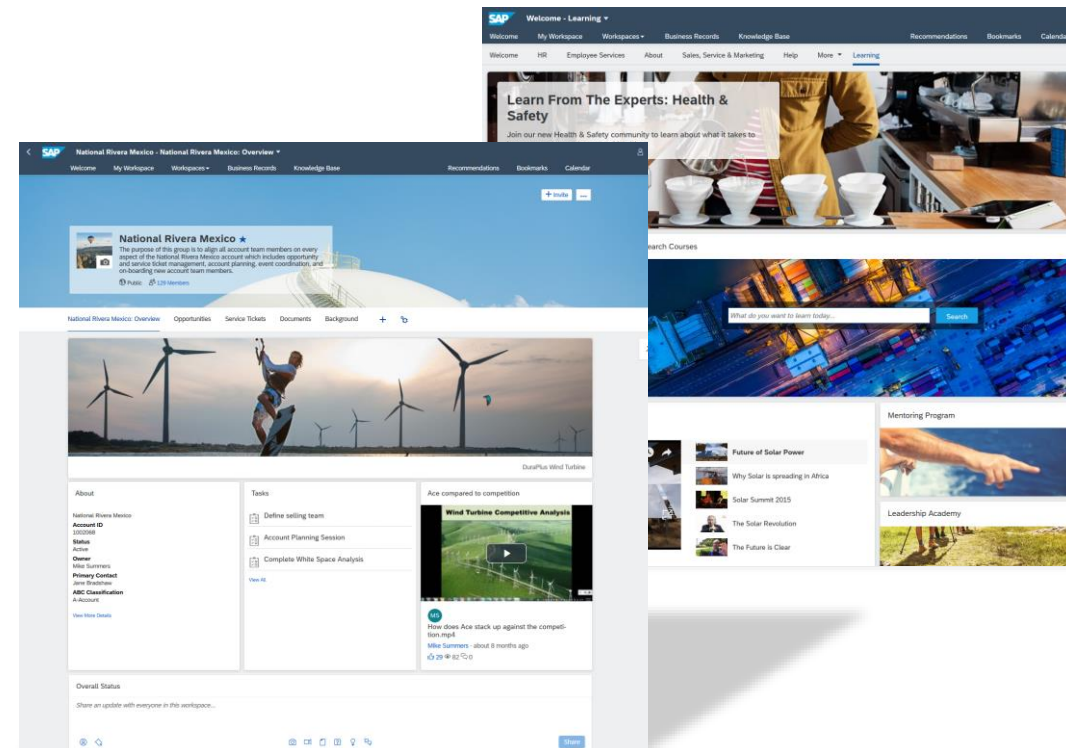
SAP Welcome - Learning ▾

Welcome My Workspace Workspaces ▾ Business Records Knowledge Base Recommendations Bookmarks Calenda

Welcome HR Employee Services About Sales, Service & Marketing Help More ▾ Learning

Learn From The Experts: Health & Safety

Join our new Health & Safety community to learn about what it takes to

earch Courses

What do you want to learn today... Search

Future of Solar Power

Why Solar is spreading in Africa

Solar Summit 2015

The Solar Revolution

The Future is Clear

Mentoring Program

Leadership Academy

SAP National Rivera Mexico - National Rivera Mexico: Overview ▾

Welcome My Workspace Workspaces ▾ Business Records Knowledge Base Recommendations Bookmarks Calendar

+ Invite ...

National Rivera Mexico ★

The purpose of this group is to align all account team members on every aspect of the National Rivera Mexico account which includes opportunity and service ticket management, account planning, event coordination, and on-boarding new account team members.

Public 129 Members

National Rivera Mexico: Overview Opportunities Service Tickets Documents Background +

DuraPlus Wind Turbine

About

National Rivera Mexico
Account ID
1002068
Status
Active
Owner
Mike Summers
Primary Contact
Jane Bradshaw
ABC Classification
A-Account

View More Details

Tasks

Define selling team

Account Planning Session

Complete White Space Analysis

View All

Ace compared to competition

Wind Turbine Competitive Analysis

MS

How does Ace stack up against the competition.mp4

Mike Summers · about 8 months ago

29 82 0

Overall Status

Share an update with everyone in this workspace...

Share